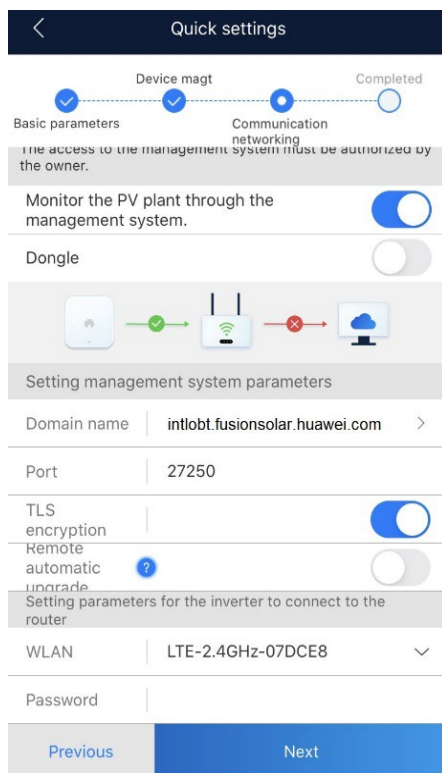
Quick settings

Device magt
Completed
Basic parameters
Communication networking

The access to the management system must be authorized by the owner.

Monitor the PV plant through the management system.

Dongle

Setting management system parameters

Domain name intlobt.fusionsolar.huawei.com

Port 27250

TLS encryption

Remote automatic upgrade

Setting parameters for the inverter to connect to the router

WLAN LTE-2.4GHz-07DCE8

Password

Previous
Next